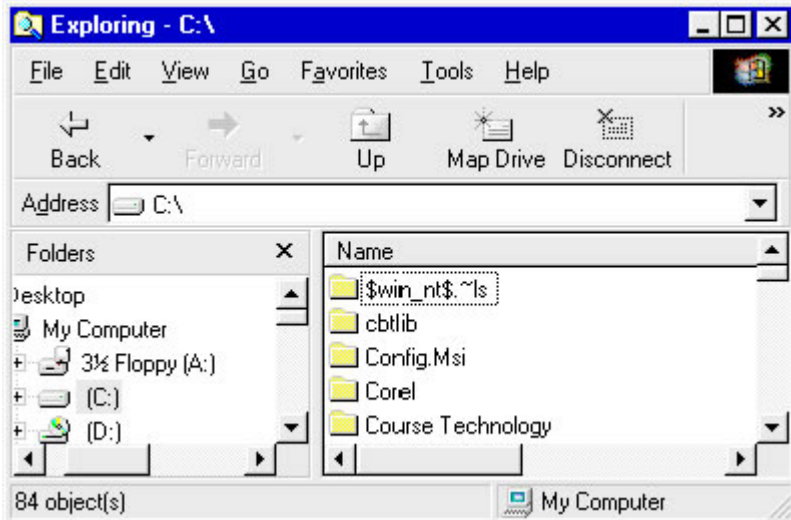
Exploring - C:\

File Edit View Go Favorites Tools Help

Back Forward Up Map Drive Disconnect

Address C:\

Folders

Desktop
My Computer
3½ Floppy (A:)
(C:)
(D:)

Name

$win_nt$.~ls
cbtlib
Config.Msi
Corel
Course Technology

84 object(s)

My Computer